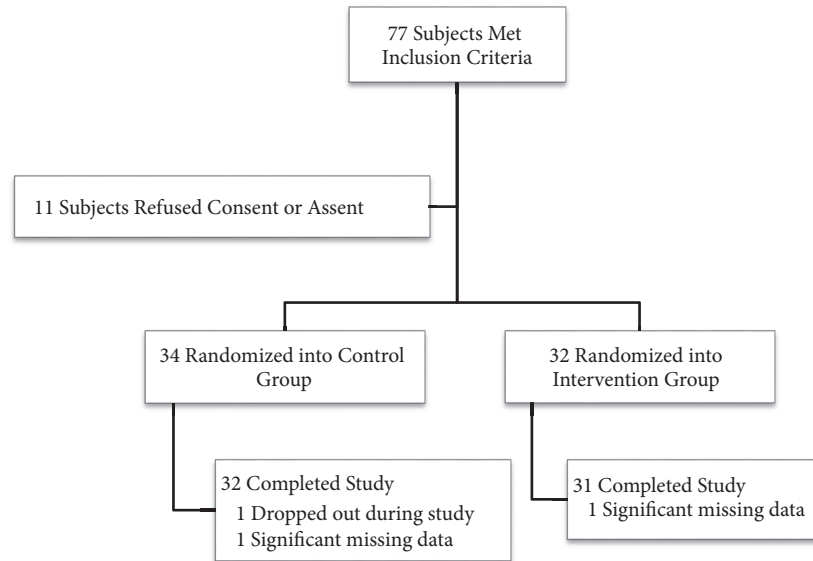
77 Subjects Met Inclusion Criteria

11 Subjects Refused Consent or Assent

34 Randomized into Control Group

32 Randomized into Intervention Group

32 Completed Study
1 Dropped out during study
1 Significant missing data

31 Completed Study
1 Significant missing data